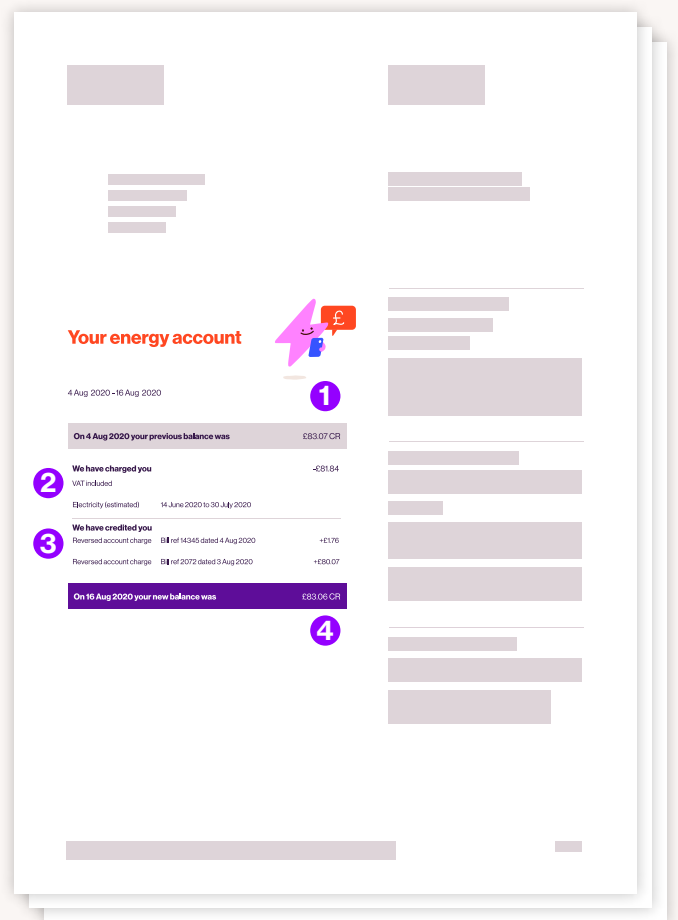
Your energy account

£

4 Aug 2020 - 16 Aug 2020

1

On 4 Aug 2020 your previous balance was £83.07 CR

2

We have charged you -£81.84

VAT included

Electricity (estimated) 14 June 2020 to 30 July 2020

3

We have credited you

Reversed account charge Bill ref 14345 dated 4 Aug 2020 +£1.76

Reversed account charge Bill ref 2072 dated 3 Aug 2020 +£80.07

On 16 Aug 2020 your new balance was £83.06 CR

4